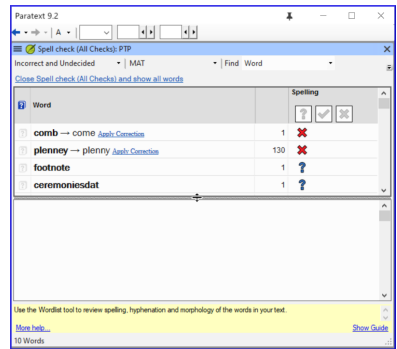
Paratext 9.2

A

Spell check (All Checks): PTP

Incorrect and Undecided | MAT | Find | Word

Close Spell check (All Checks) and show all words

| Word | | Spelling |
|---|---|---|
| comb → come Apply Correction | 1 | ✖ |
| plenney → plenny Apply Correction | 130 | ✖ |
| footnote | 1 | ? |
| ceremoniesdat | 1 | ? |

Use the Wordlist tool to review spelling, hyphenation and morphology of the words in your text.

More help...

Show Guide

10 Words